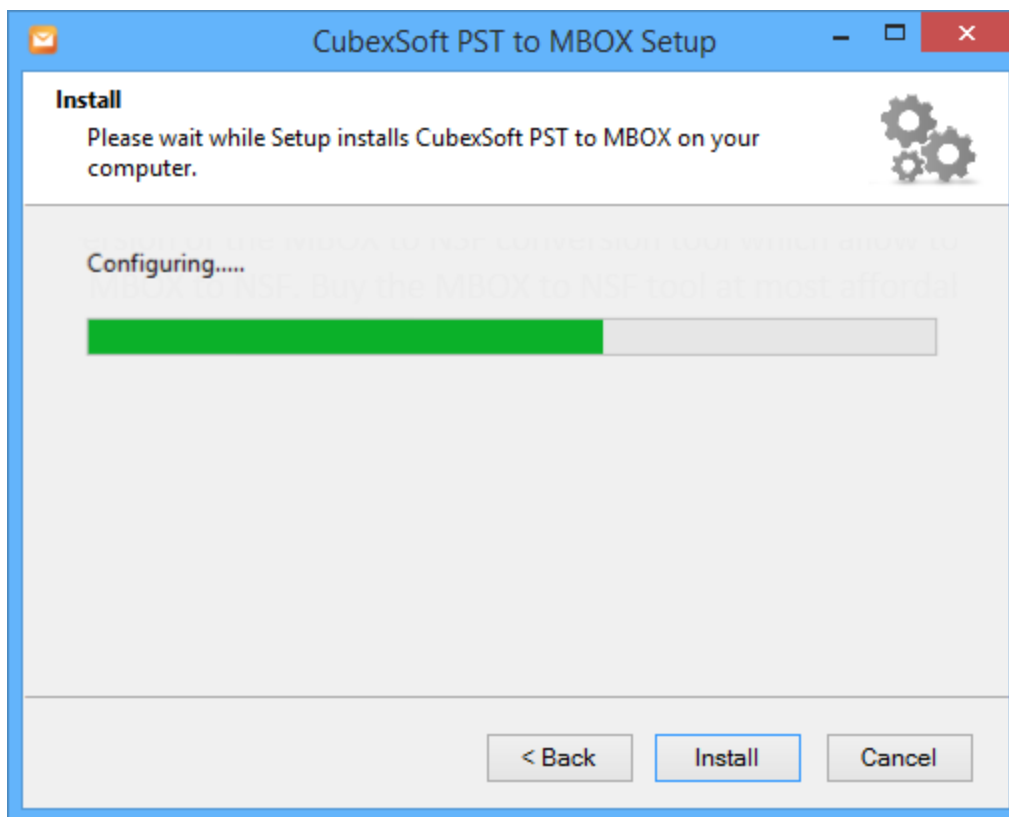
CubexSoft PST to MBOX Setup

Install

Please wait while Setup installs CubexSoft PST to MBOX on your computer.

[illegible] of the MBOX to NSF conversion tool which allow to MBOX to NSF. Buy the MBOX to NSF tool at most affordal

Configuring.....

< Back Install Cancel